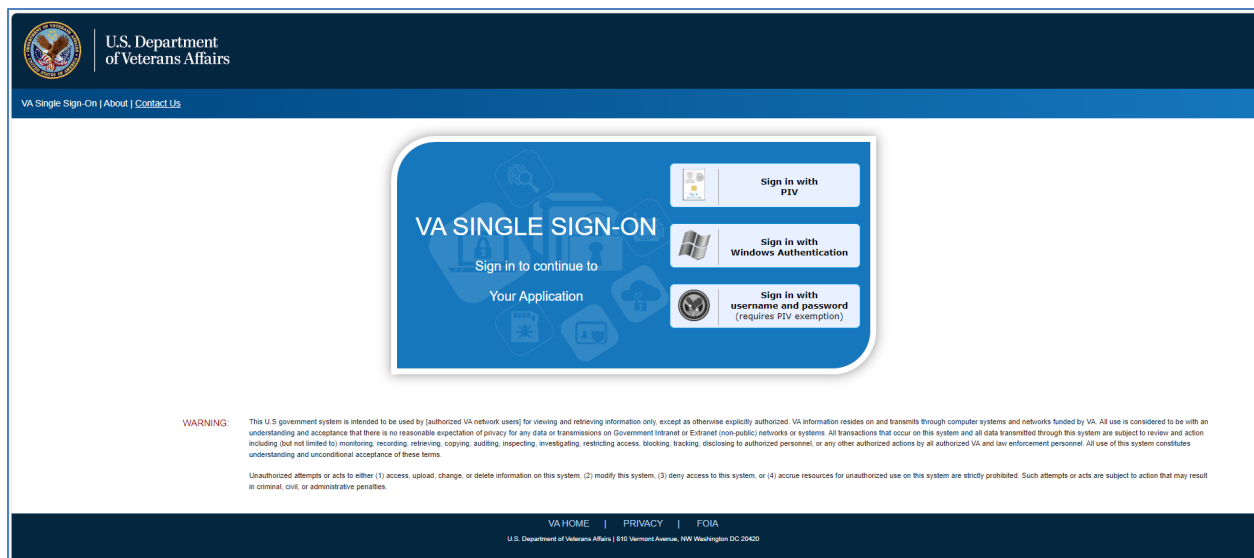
U.S. Department of Veterans Affairs

VA Single Sign-On | About | Contact Us

VA SINGLE SIGN-ON

Sign in to continue to

Your Application

Sign in with PIV

Sign in with Windows Authentication

Sign in with username and password (requires PIV exemption)

WARNING: This U.S government system is intended to be used by [authorized VA network users] for viewing and retrieving information only, except as otherwise explicitly authorized. VA information resides on and transmits through computer systems and networks funded by VA. All use is considered to be with an understanding and acceptance that there is no reasonable expectation of privacy for any data or transmissions on Government Intranet or Extranet (non-public) networks or systems. All transactions that occur on this system and all data transmitted through this system are subject to review and action including (but not limited to) monitoring, recording, retrieving, copying, auditing, inspecting, investigating, restricting access, blocking, tracking, disclosing to authorized personnel, or any other authorized actions by all authorized VA and law enforcement personnel. All use of this system constitutes understanding and unconditional acceptance of these terms.

Unauthorized attempts or acts to either (1) access, upload, change, or delete information on this system, (2) modify this system, (3) deny access to this system, or (4) accrue resources for unauthorized use on this system are strictly prohibited. Such attempts or acts are subject to action that may result in criminal, civil, or administrative penalties.

VA HOME | PRIVACY | FOIA

U.S. Department of Veterans Affairs | 810 Vermont Avenue, NW Washington DC 20420